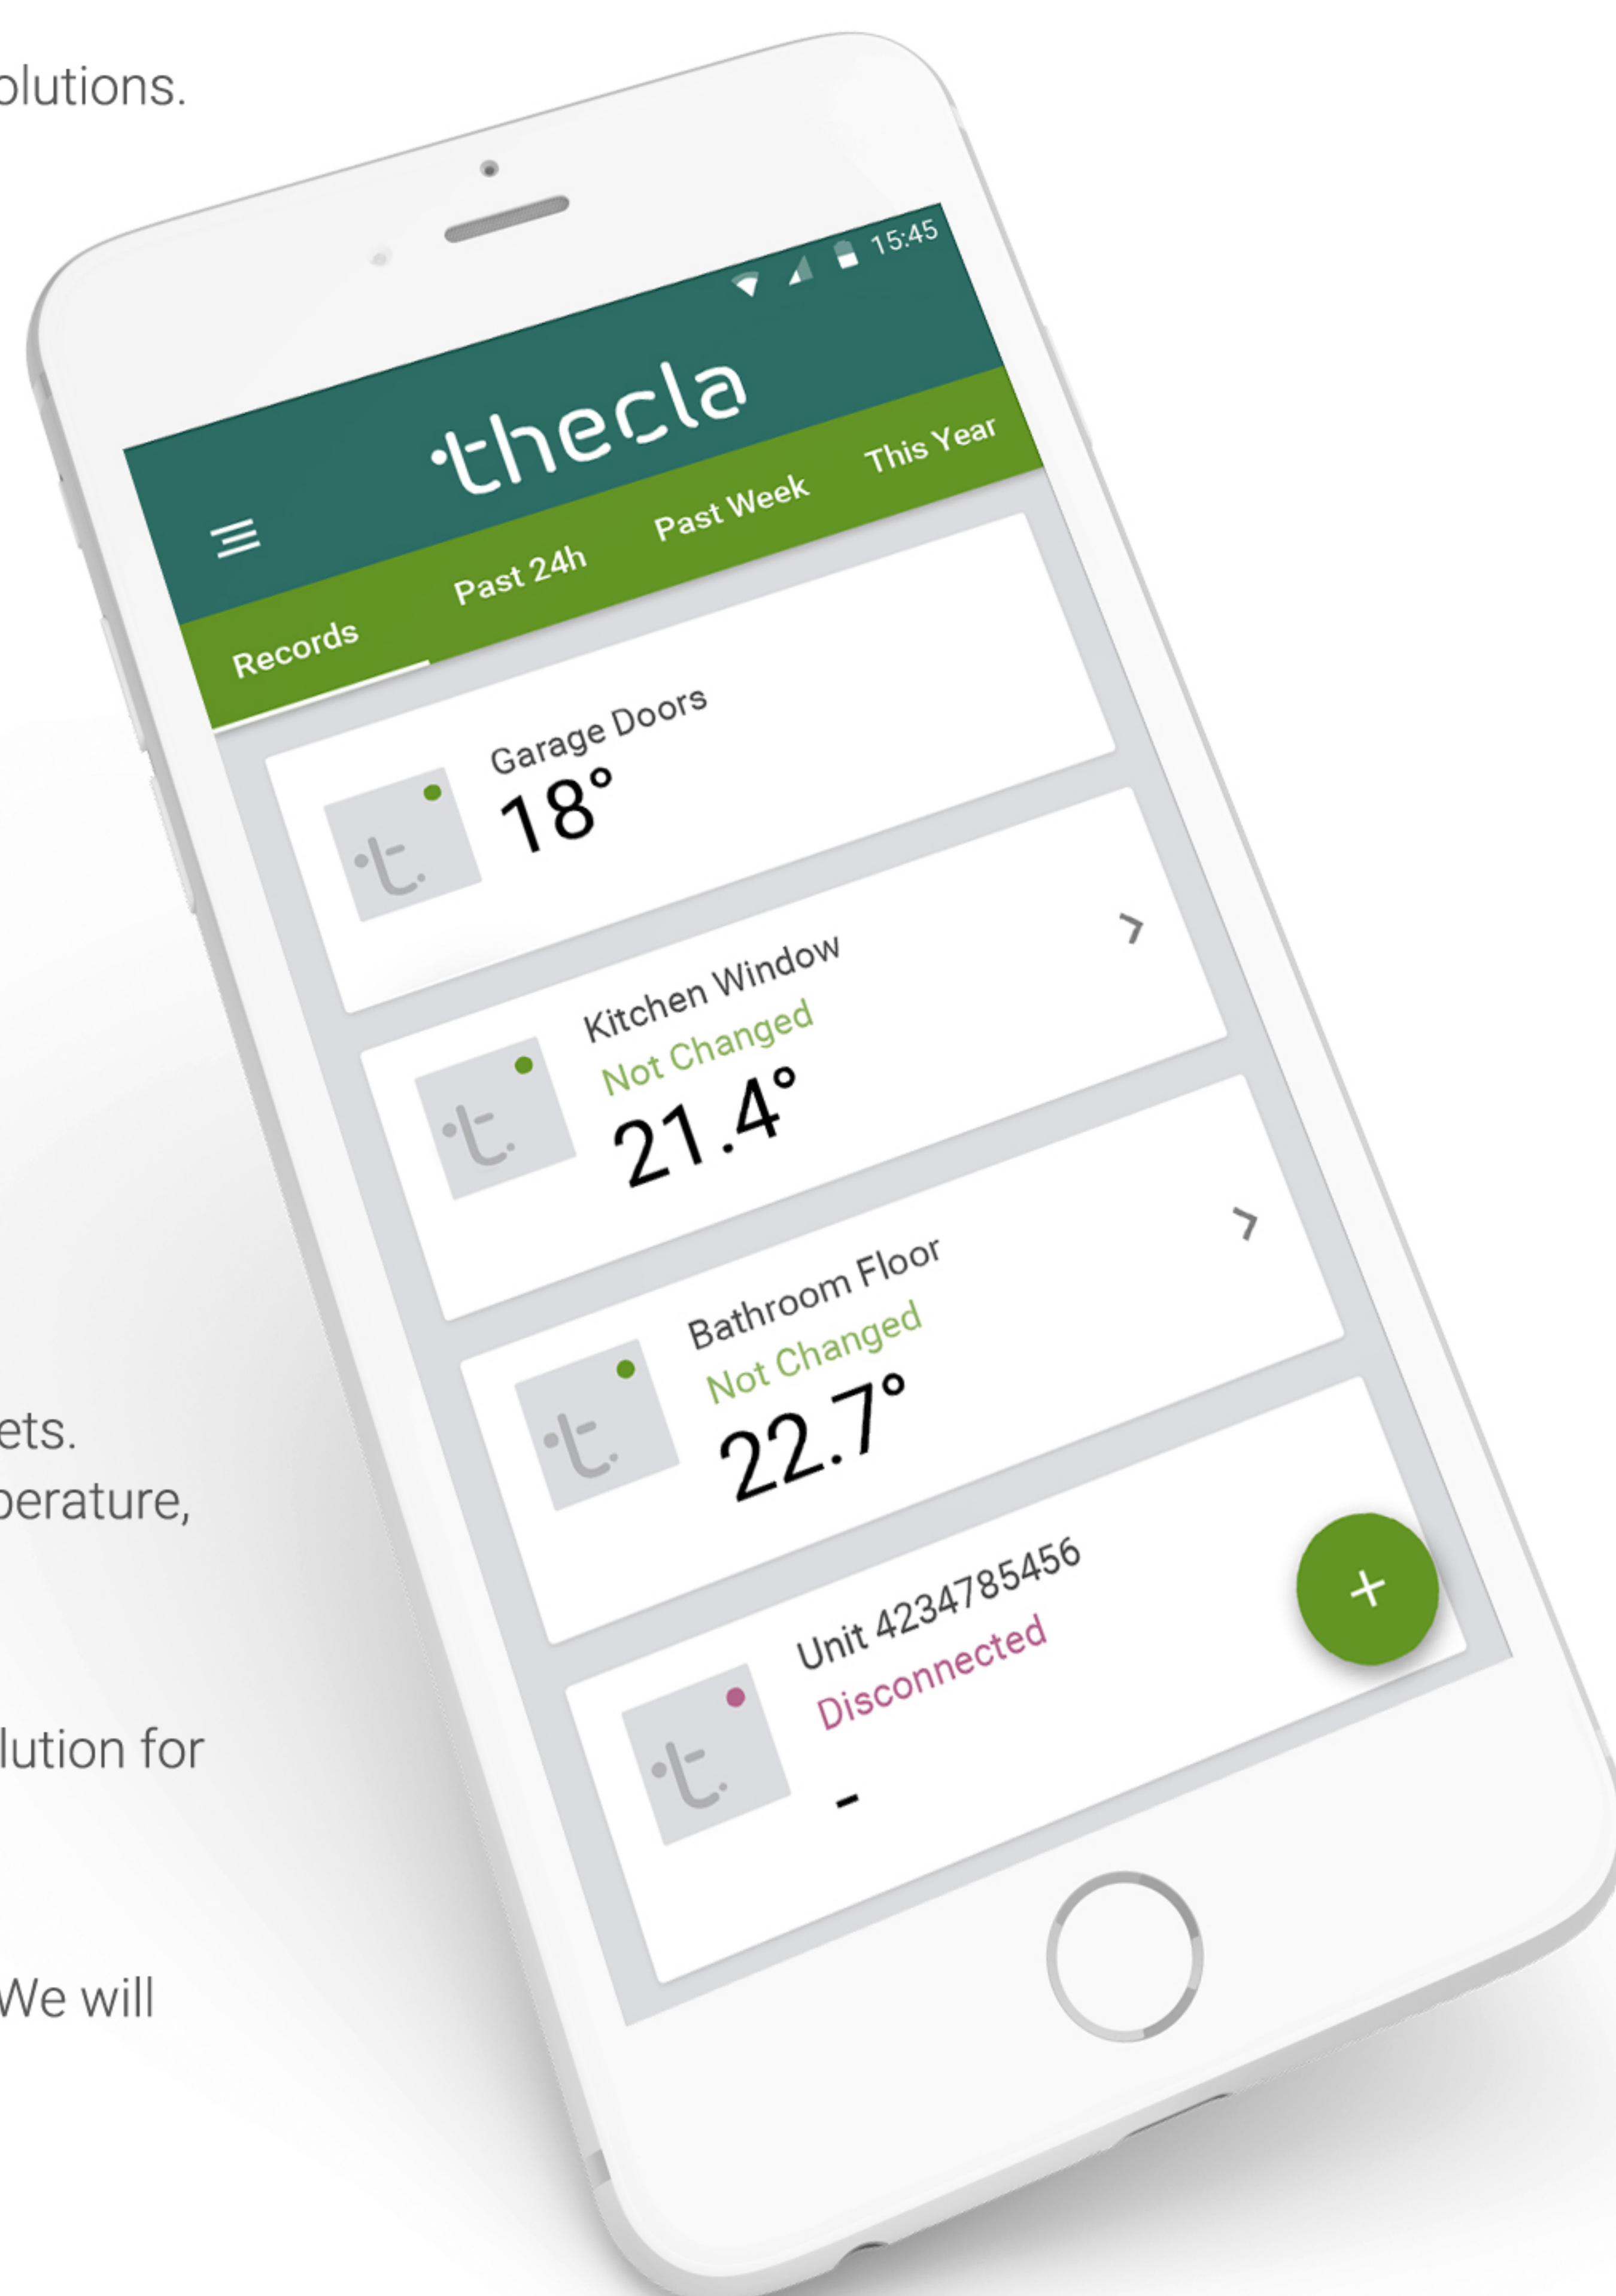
olutions.

ets.
perature,

lution for

We will

15:45

thecla

Records
Past 24h
Past Week
This Year

Garage Doors
18°

Kitchen Window
Not Changed
21.4°

Bathroom Floor
Not Changed
22.7°

Unit 4234785456
Disconnected
-

+